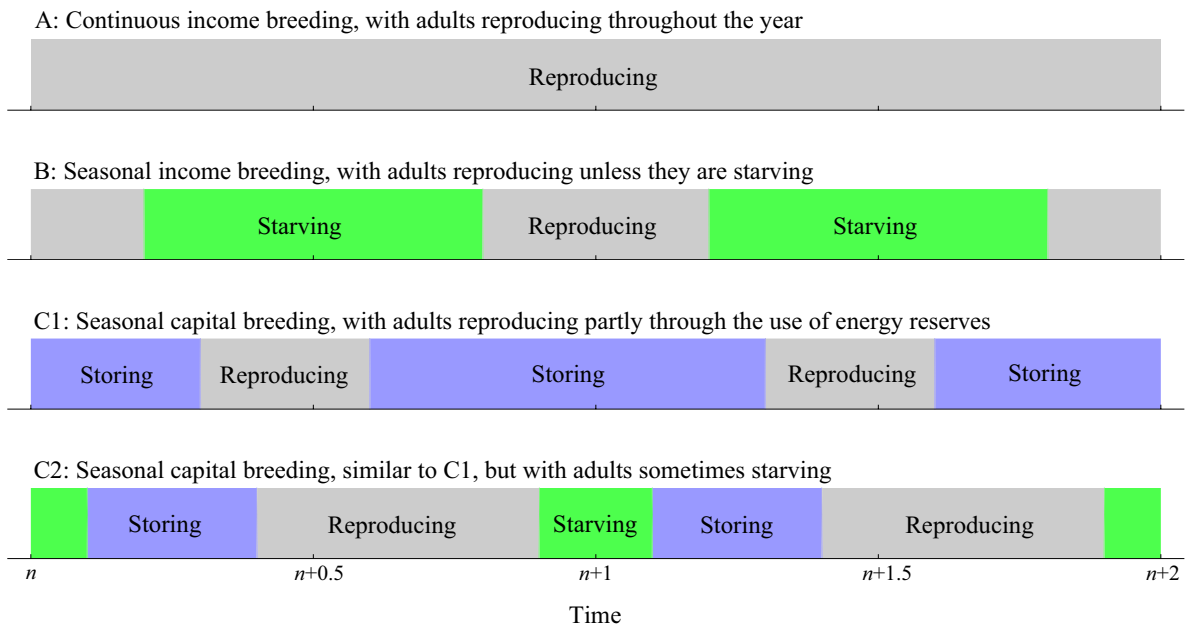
A: Continuous income breeding, with adults reproducing throughout the year

Reproducing

B: Seasonal income breeding, with adults reproducing unless they are starving

Starving | Reproducing | Starving

C1: Seasonal capital breeding, with adults reproducing partly through the use of energy reserves

Storing | Reproducing | Storing | Reproducing | Storing

C2: Seasonal capital breeding, similar to C1, but with adults sometimes starving

Storing | Reproducing | Starving | Storing | Reproducing

$n$ $n$+0.5 $n$+1 $n$+1.5 $n$+2

Time